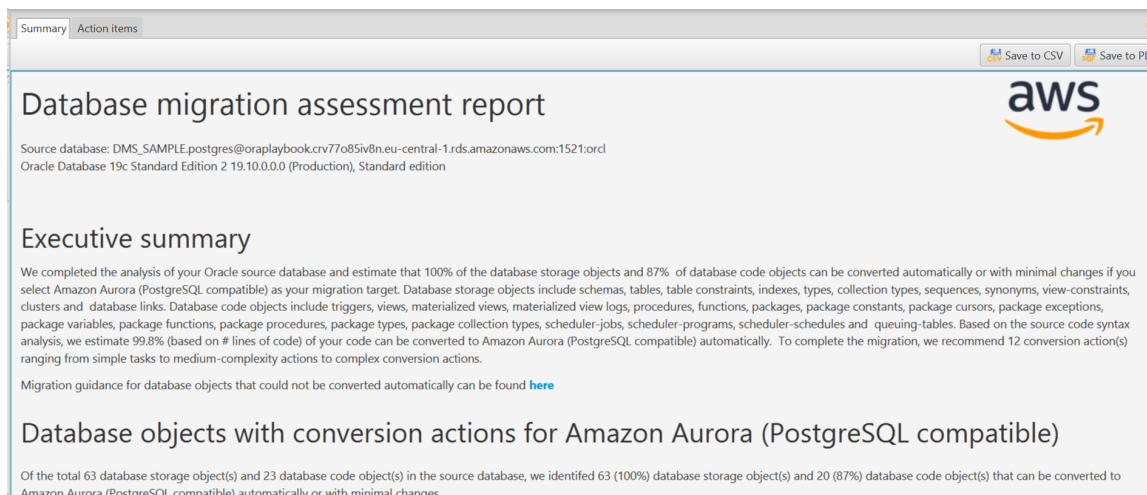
Summary Action items

Save to CSV Save to PI

aws

Database migration assessment report

Source database: DMS_SAMPLE.postgres@oraplaybook.crv77o85iv8n.eu-central-1.rds.amazonaws.com:1521:orcl
Oracle Database 19c Standard Edition 2 19.10.0.0.0 (Production), Standard edition

Executive summary

We completed the analysis of your Oracle source database and estimate that 100% of the database storage objects and 87% of database code objects can be converted automatically or with minimal changes if you select Amazon Aurora (PostgreSQL compatible) as your migration target. Database storage objects include schemas, tables, table constraints, indexes, types, collection types, sequences, synonyms, view-constraints, clusters and database links. Database code objects include triggers, views, materialized views, materialized view logs, procedures, functions, packages, package constants, package cursors, package exceptions, package variables, package functions, package procedures, package types, package collection types, scheduler-jobs, scheduler-programs, scheduler-schedules and queuing-tables. Based on the source code syntax analysis, we estimate 99.8% (based on # lines of code) of your code can be converted to Amazon Aurora (PostgreSQL compatible) automatically. To complete the migration, we recommend 12 conversion action(s) ranging from simple tasks to medium-complexity actions to complex conversion actions.

Migration guidance for database objects that could not be converted automatically can be found here

Database objects with conversion actions for Amazon Aurora (PostgreSQL compatible)

Of the total 63 database storage object(s) and 23 database code object(s) in the source database, we identifed 63 (100%) database storage object(s) and 20 (87%) database code object(s) that can be converted to Amazon Aurora (PostgreSQL compatible) automatically or with minimal changes